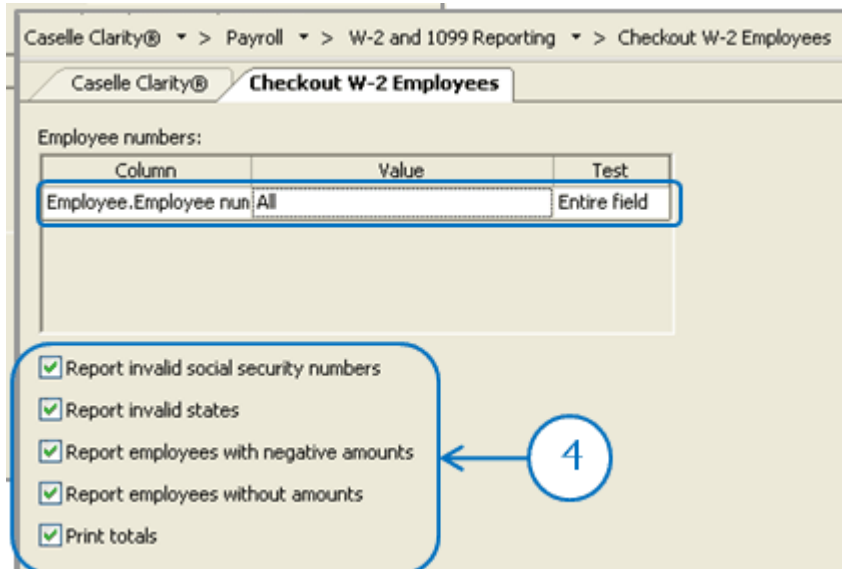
Caselle Clarity® ▾ > Payroll ▾ > W-2 and 1099 Reporting ▾ > Checkout W-2 Employees

Caselle Clarity® Checkout W-2 Employees

Employee numbers:

| Column | Value | Test |
|---|---|---|
| Employee.Employee nun | All | Entire field |

Report invalid social security numbers

Report invalid states

Report employees with negative amounts

Report employees without amounts

Print totals

4